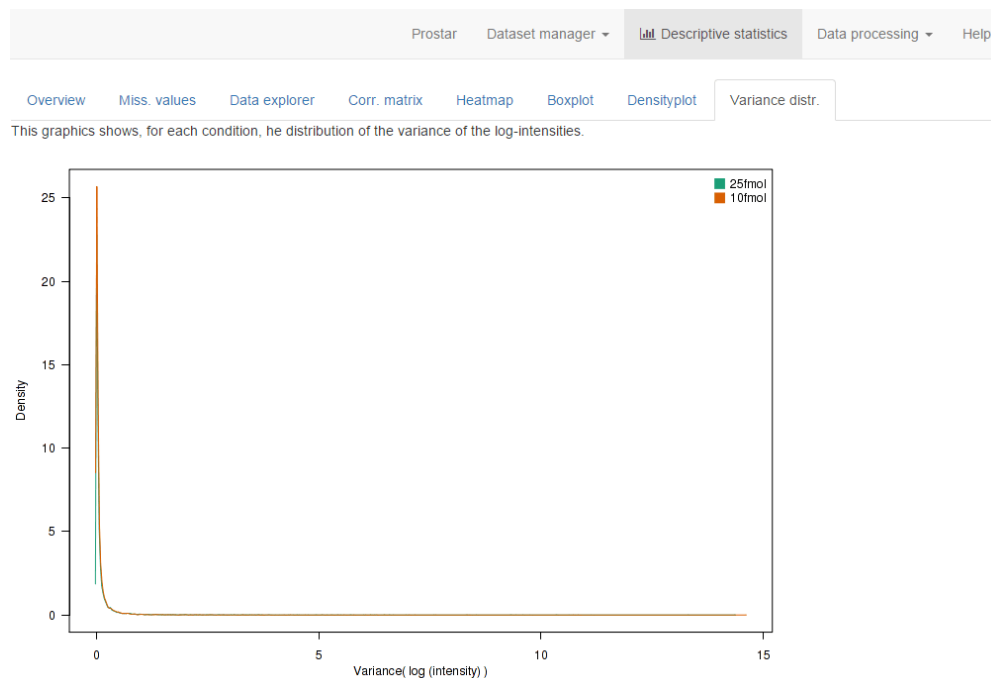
Prostar Dataset manager ▾ Descriptive statistics Data processing ▾ Help

Overview Miss. values Data explorer Corr. matrix Heatmap Boxplot Densityplot Variance distr.

This graphics shows, for each condition, he distribution of the variance of the log-intensities.

25fmol
10fmol

Density

25
20
15
10
5
0

0 5 10 15

Variance( log (intensity) )